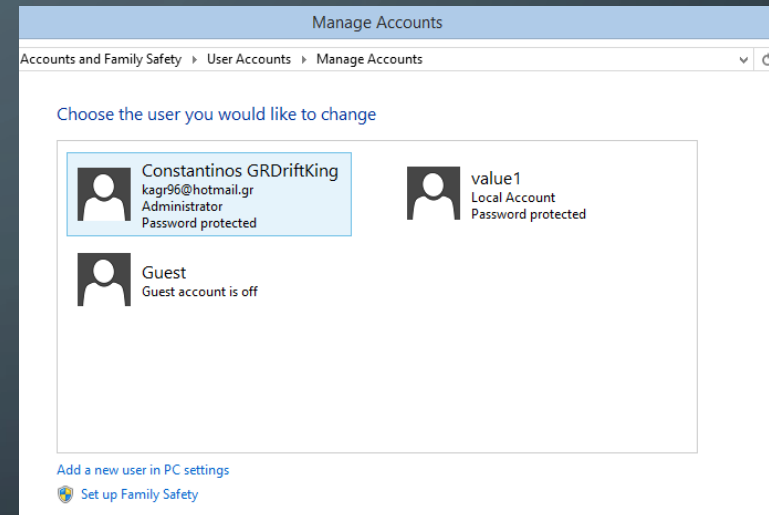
Manage Accounts

Accounts and Family Safety ▸ User Accounts ▸ Manage Accounts

Choose the user you would like to change

Constantinos GRDriftKing
kagr96@hotmail.gr
Administrator
Password protected

value1
Local Account
Password protected

Guest
Guest account is off

Add a new user in PC settings

Set up Family Safety